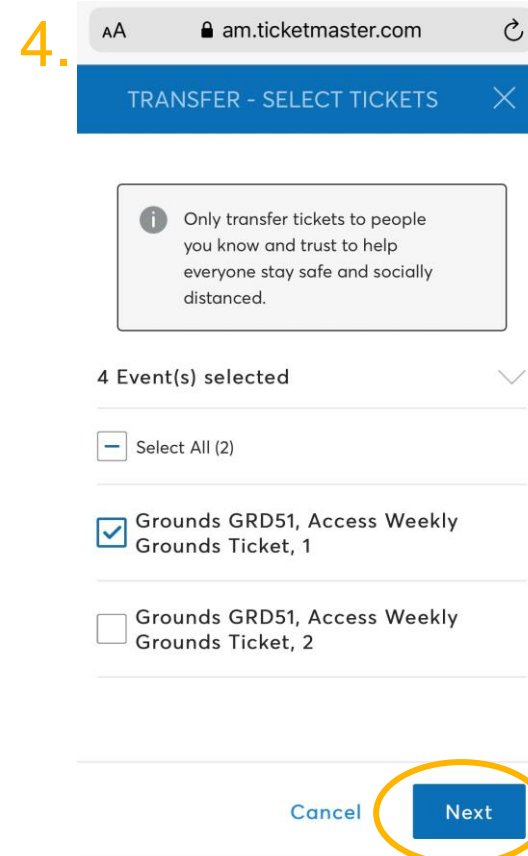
4.

AA am.ticketmaster.com

TRANSFER - SELECT TICKETS

Only transfer tickets to people you know and trust to help everyone stay safe and socially distanced.

4 Event(s) selected

Select All (2)

Grounds GRD51, Access Weekly Grounds Ticket, 1

Grounds GRD51, Access Weekly Grounds Ticket, 2

Cancel

Next